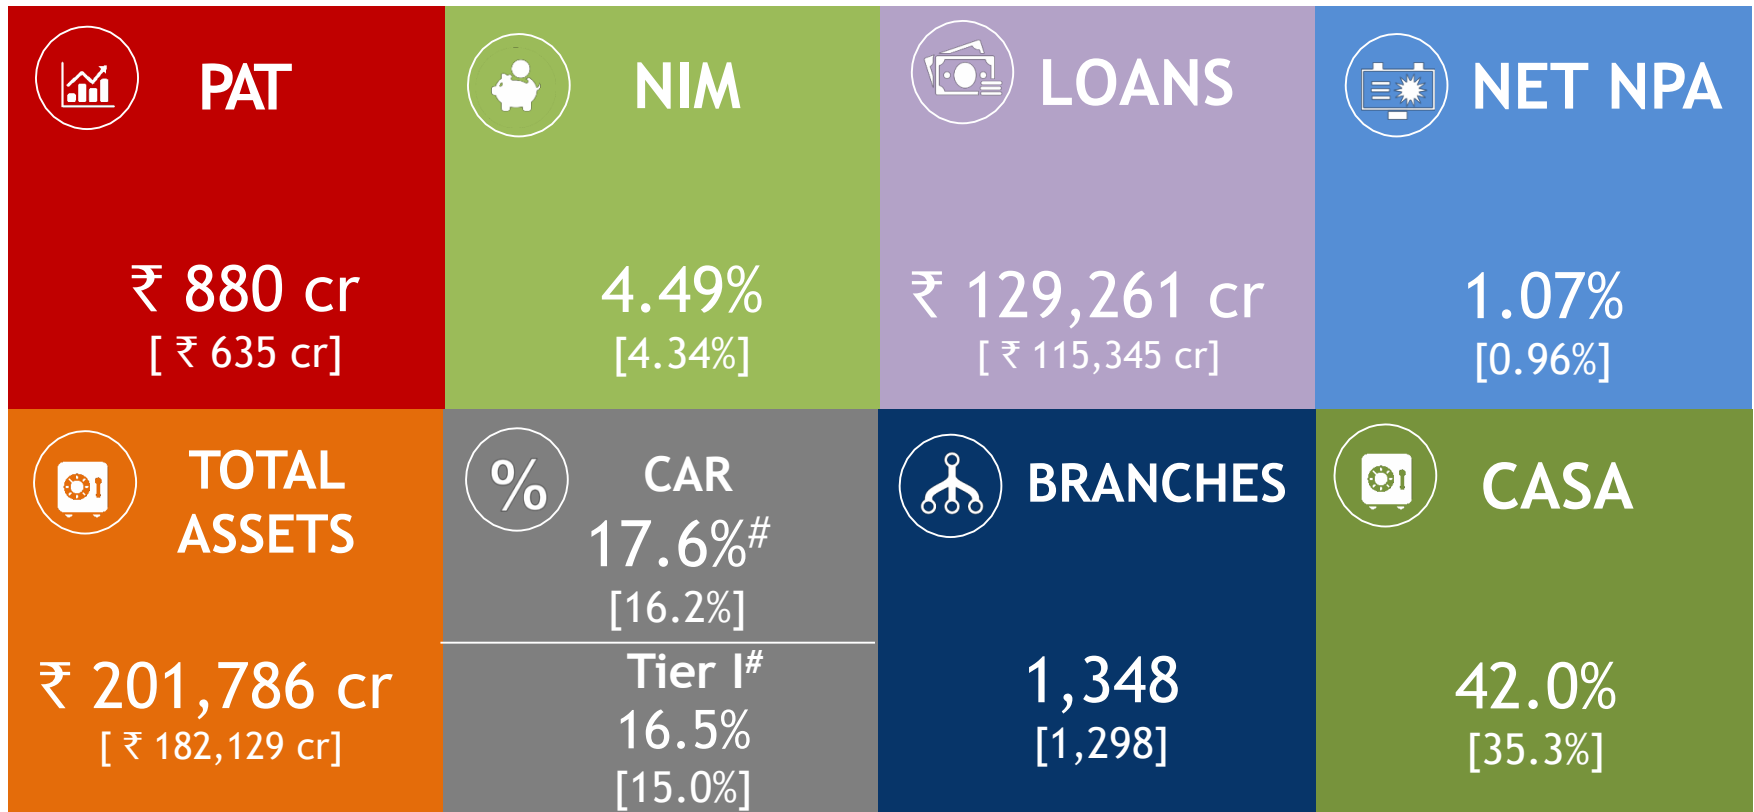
PAT

₹ 880 cr
[ ₹ 635 cr]

NIM

4.49%
[4.34%]

LOANS

₹ 129,261 cr
[ ₹ 115,345 cr]

NET NPA

1.07%
[0.96%]

TOTAL ASSETS

₹ 201,786 cr
[ ₹ 182,129 cr]

%

CAR
17.6%$^{\#}$
[16.2%]

Tier I$^{\#}$
16.5%
[15.0%]

BRANCHES

1,348
[1,298]

CASA

42.0%
[35.3%]